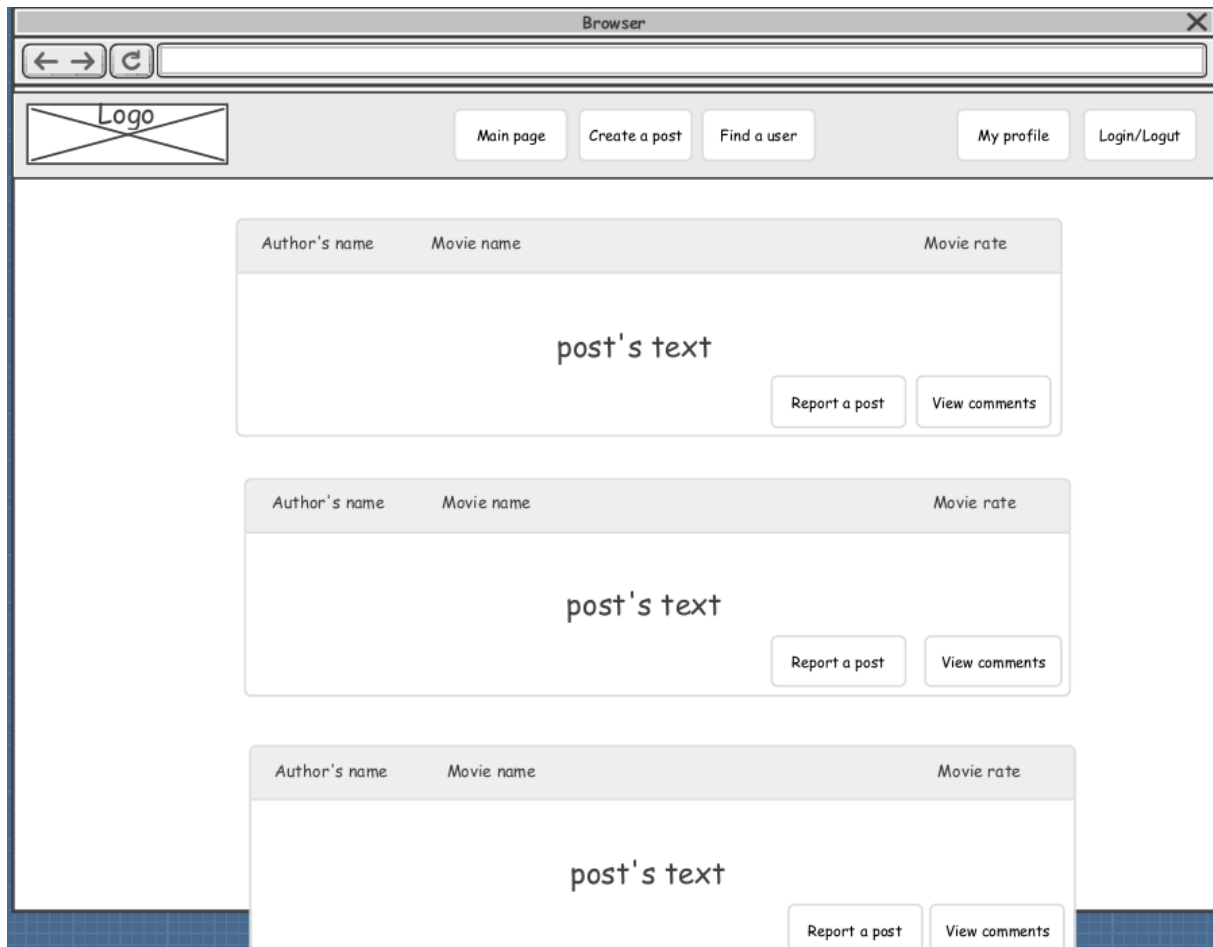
Browser

Logo

Main page
Create a post
Find a user
My profile
Login/Logut

Author's name
Movie name
Movie rate

post's text

Report a post
View comments

Author's name
Movie name
Movie rate

post's text

Report a post
View comments

Author's name
Movie name
Movie rate

post's text

Report a post
View comments